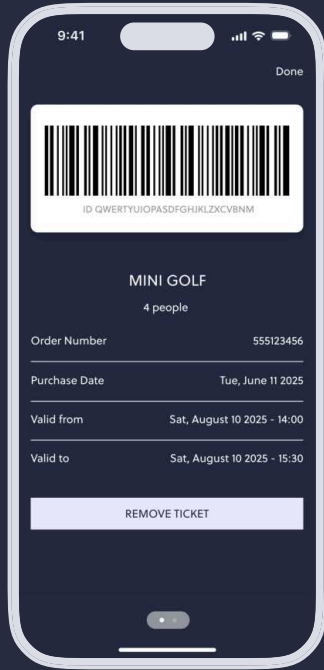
9:41

Done

ID QWERTYUIOPASDFGHJKLZXCVBNM

MINI GOLF

4 people

| Order Number | 555123456 |
|---|---|
| Purchase Date | Tue, June 11 2025 |
| Valid from | Sat, August 10 2025 - 14:00 |
| Valid to | Sat, August 10 2025 - 15:30 |

REMOVE TICKET